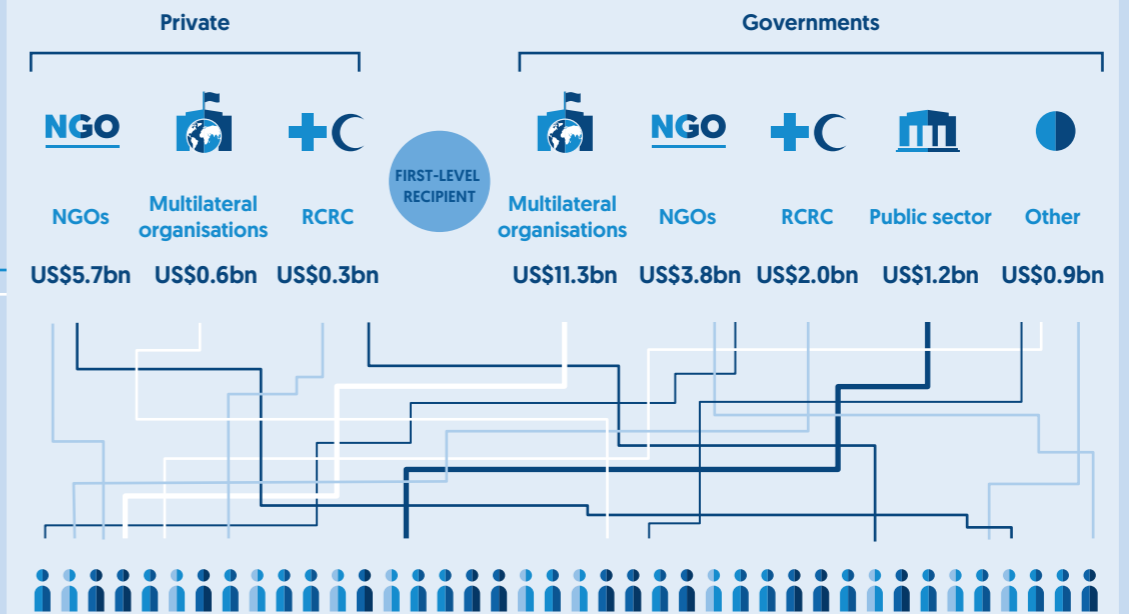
Private

Governments

NGO

NGOs

Multilateral organisations

RCRC

FIRST-LEVEL RECIPIENT

Multilateral organisations

NGO

NGOs

RCRC

Public sector

Other

US$5.7bn US$0.6bn US$0.3bn

US$11.3bn US$3.8bn US$2.0bn US$1.2bn US$0.9bn